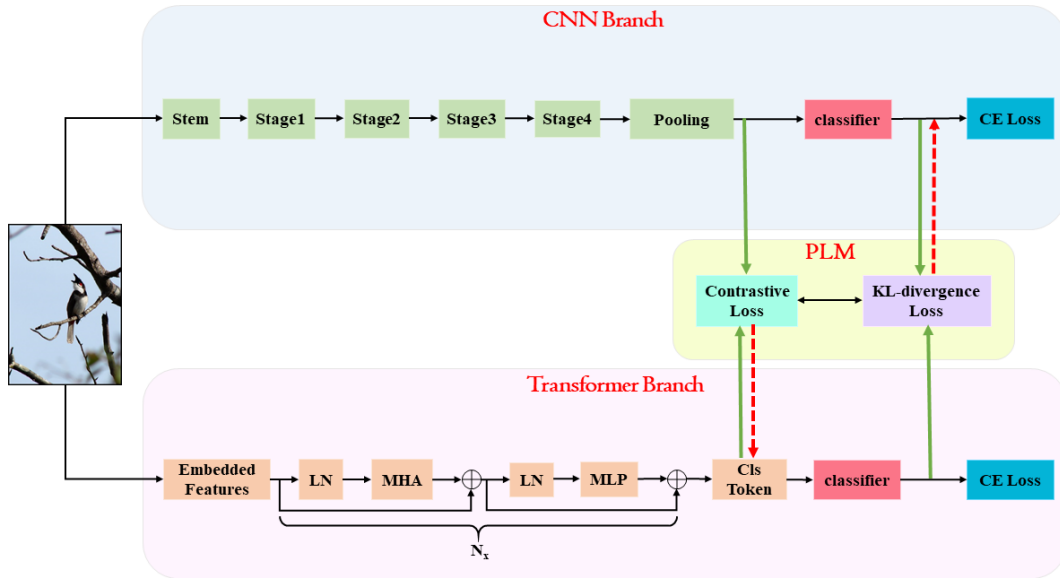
CNN Branch

Stem

Stage1

Stage2

Stage3

Stage4

Pooling

classifier

CE Loss

PLM

Contrastive Loss

KL-divergence Loss

Transformer Branch

Embedded Features

LN

MHA

LN

MLP

Cls Token

classifier

CE Loss

$N_x$